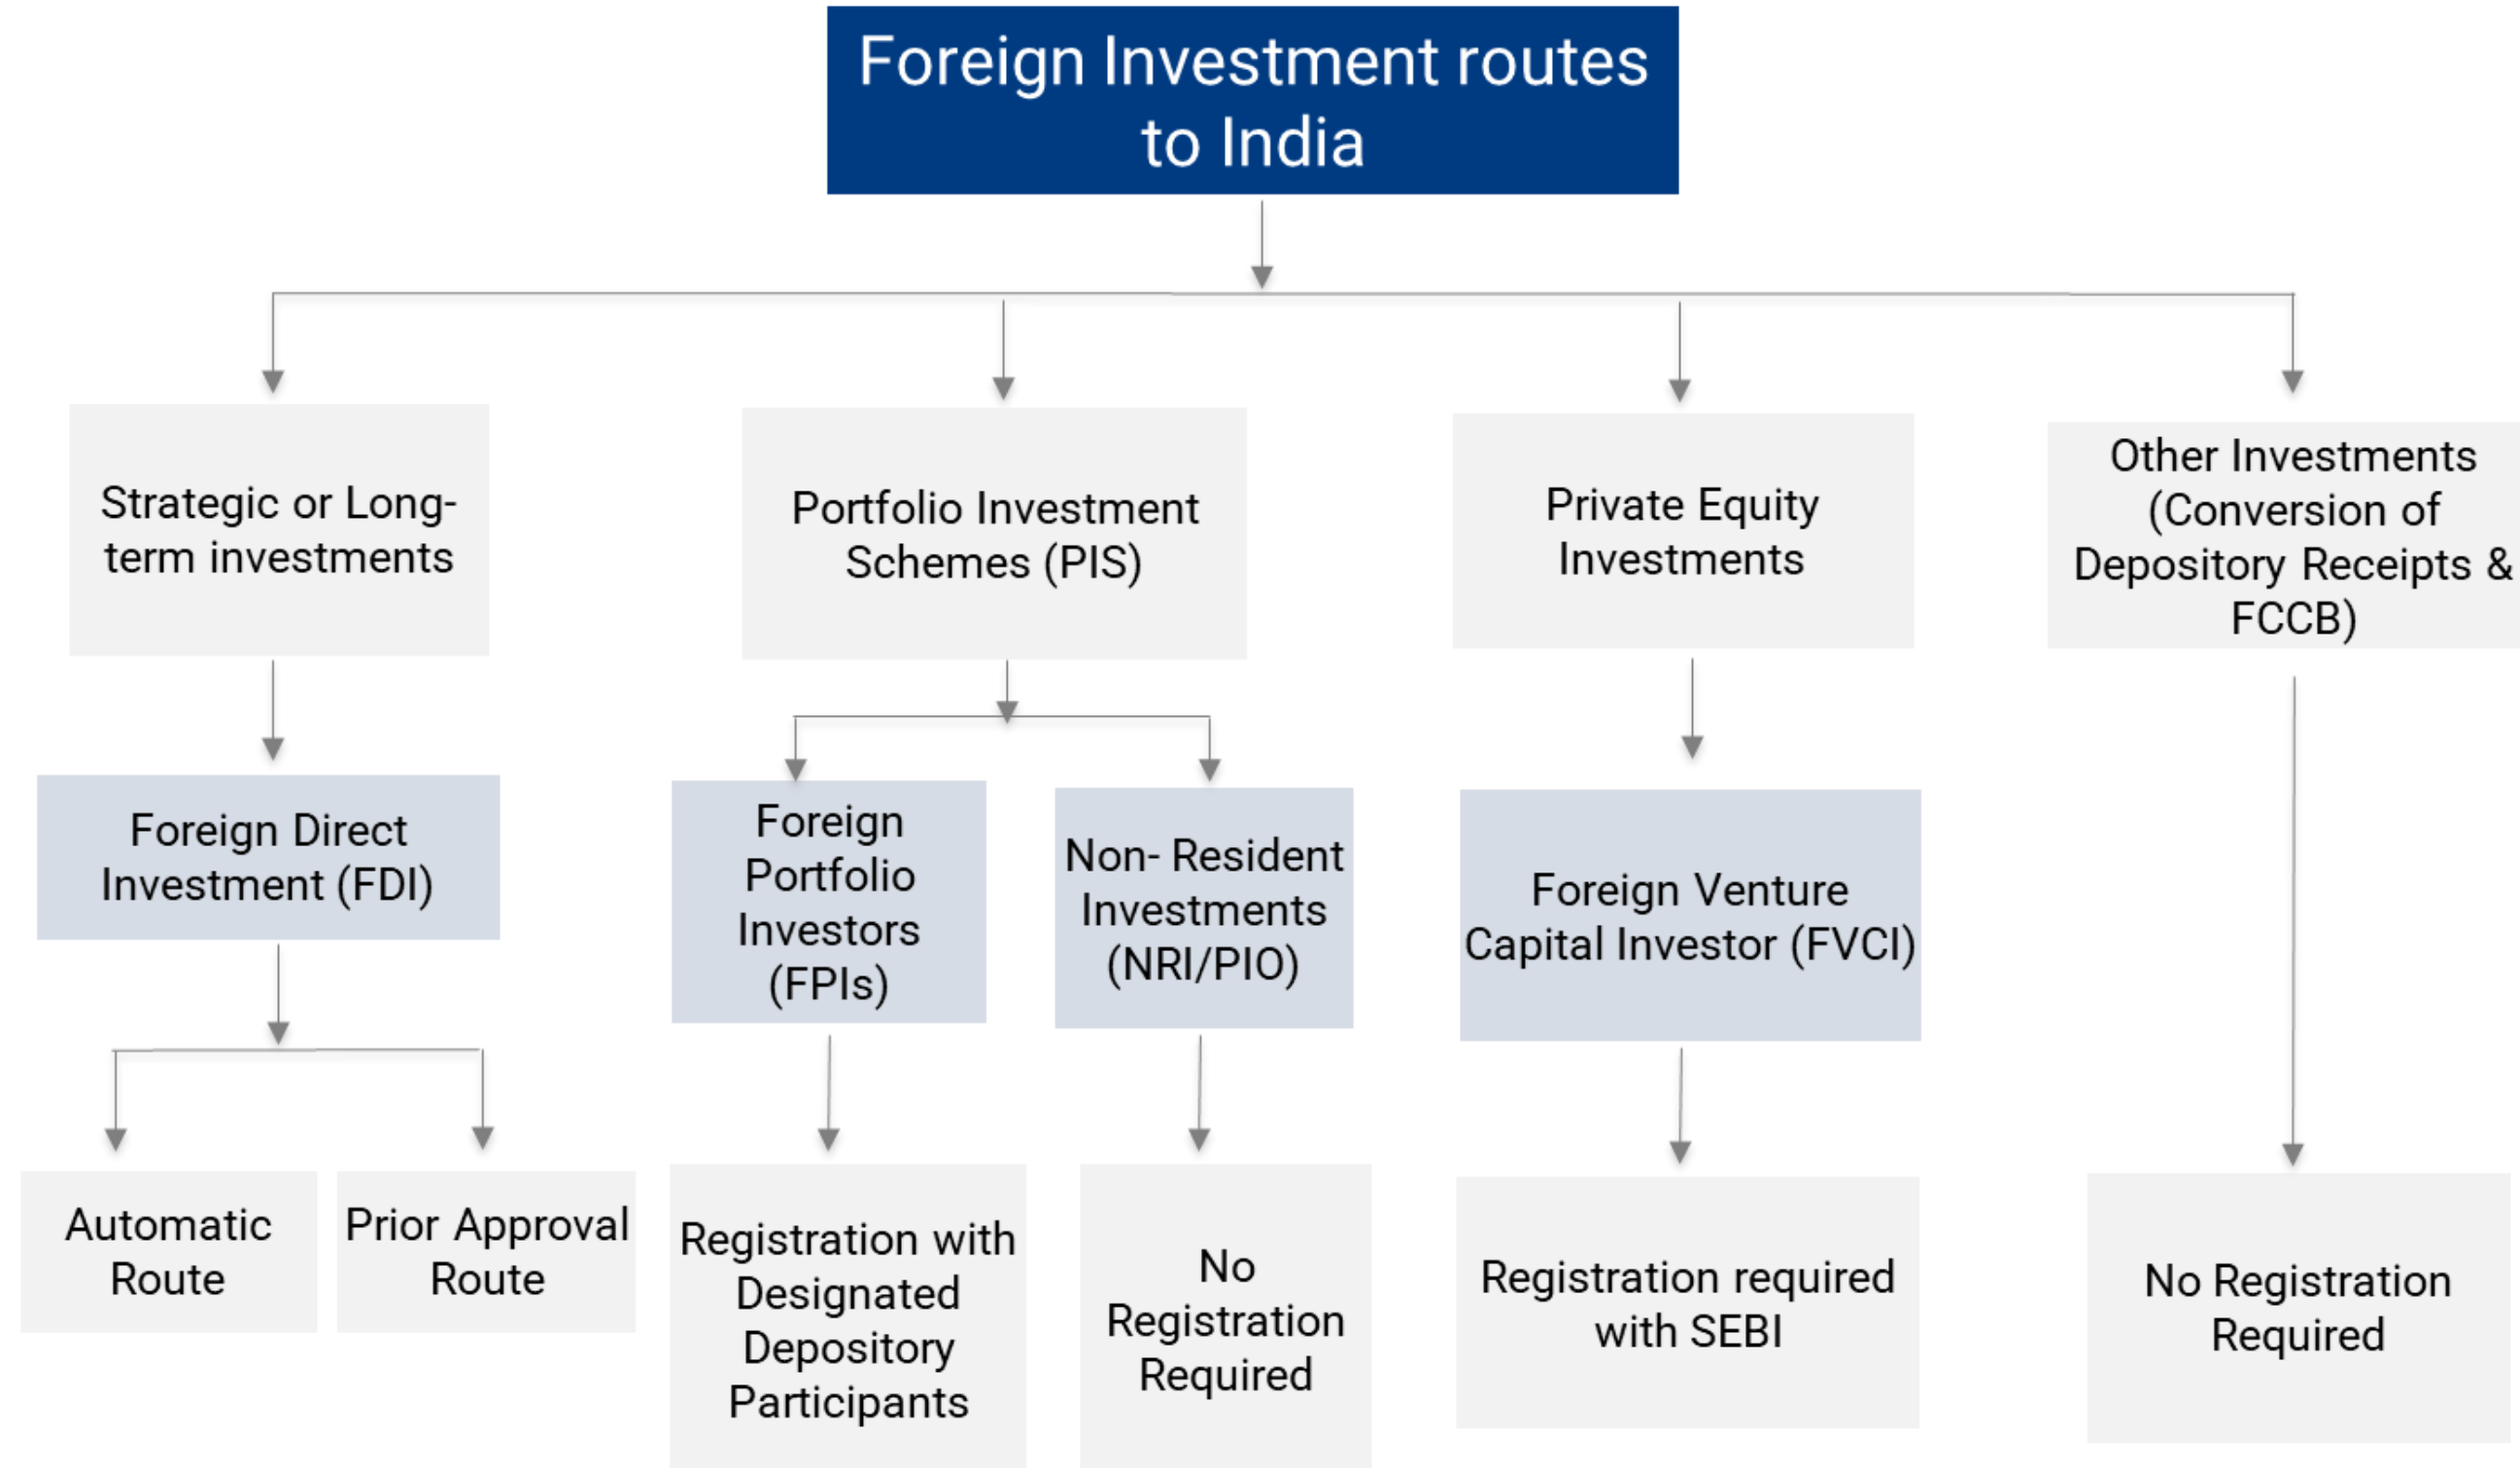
Foreign Investment routes to India

Strategic or Long-term investments

Portfolio Investment Schemes (PIS)

Private Equity Investments

Other Investments (Conversion of Depository Receipts & FCCB)

Foreign Direct Investment (FDI)

Foreign Portfolio Investors (FPIs)

Non- Resident Investments (NRI/PIO)

Foreign Venture Capital Investor (FVCI)

Automatic Route

Prior Approval Route

Registration with Designated Depository Participants

No Registration Required

Registration required with SEBI

No Registration Required